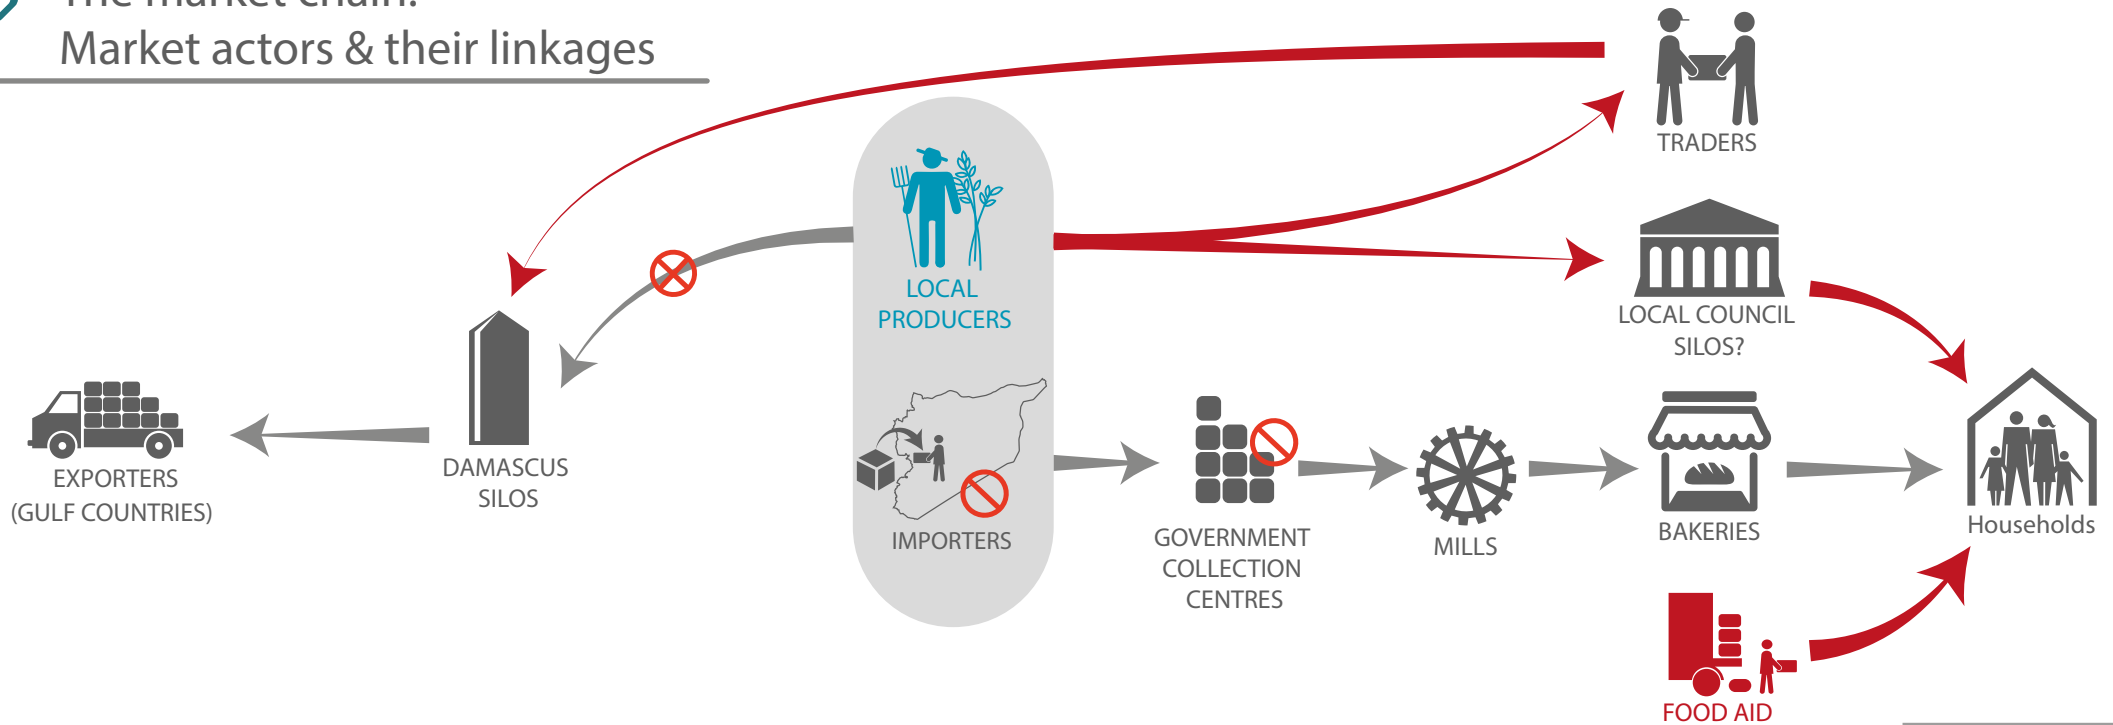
The market chain:
Market actors & their linkages

TRADERS

LOCAL PRODUCERS

LOCAL COUNCIL SILOS?

DAMASCUS SILOS

EXPORTERS (GULF COUNTRIES)

IMPORTERS

GOVERNMENT COLLECTION CENTRES

MILLS

BAKERIES

Households

FOOD AID